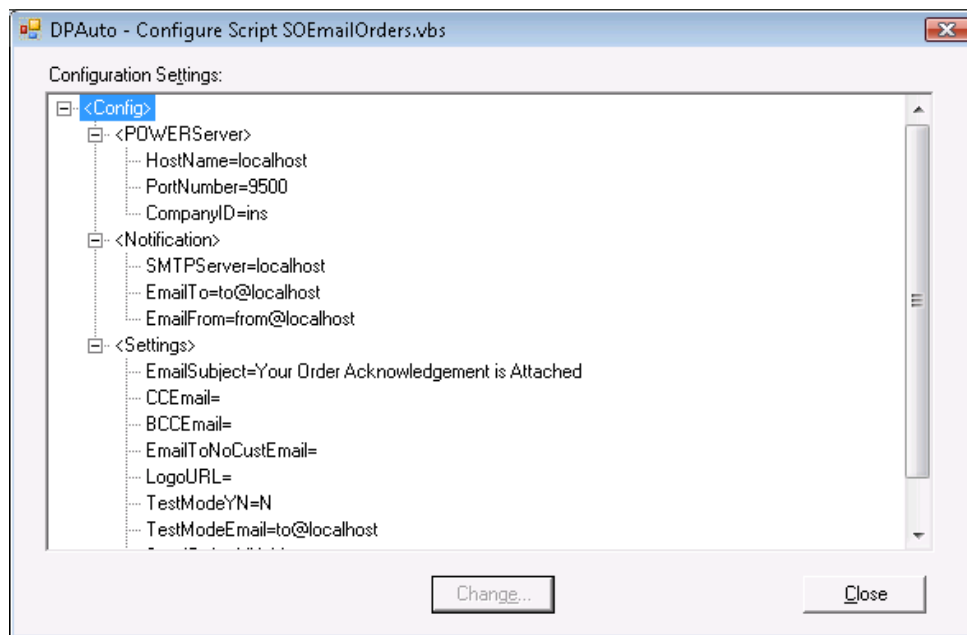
DPAuto - Configure Script SOEmailOrders.vbs

Configuration Settings:

<Config>
<POWERServer>
HostName=localhost
PortNumber=9500
CompanyID=ins
<Notification>
SMTPServer=localhost
EmailTo=to@localhost
EmailFrom=from@localhost
<Settings>
EmailSubject=Your Order Acknowledgement is Attached
CCEmail=
BCCEmail=
EmailToNoCustEmail=
LogoURL=
TestModeYN=N
TestModeEmail=to@localhost
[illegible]

Change...

Close